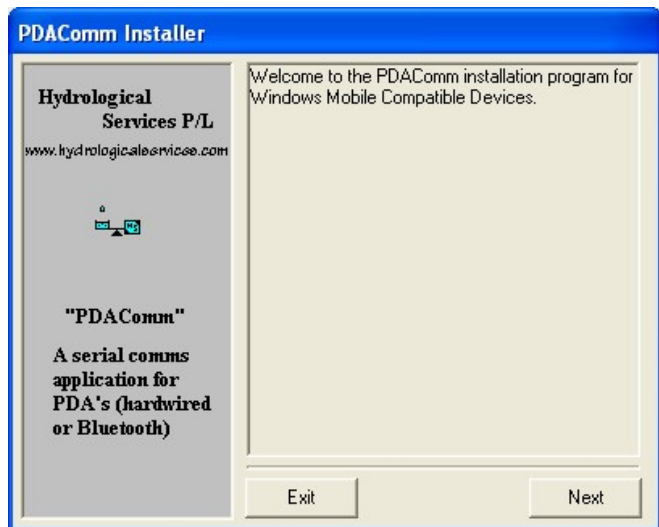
PDAComm Installer

Hydrological Services P/L

www.hydrologicalservices.com

"PDAComm"

A serial comms application for PDA's (hardwired or Bluetooth)

Welcome to the PDAComm installation program for Windows Mobile Compatible Devices.

Exit

Next